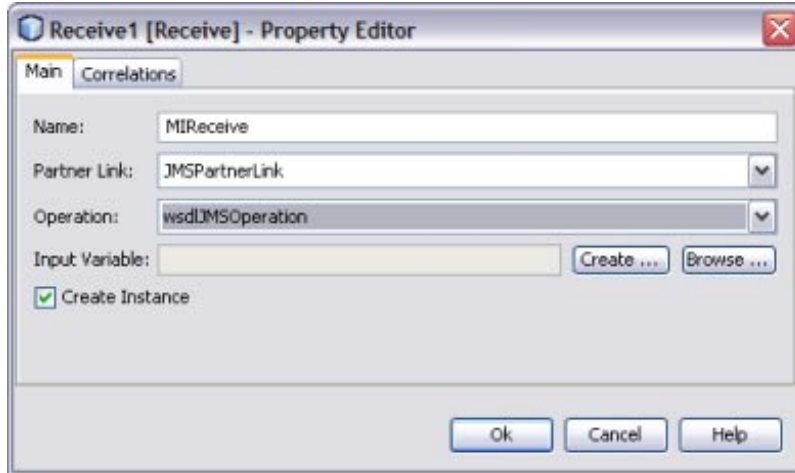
Receive1 [Receive] - Property Editor

Main Correlations

Name: MIReceive

Partner Link: JMSPartnerLink

Operation: wsdlJMSOperation

Input Variable: Create ... Browse ...

Create Instance

Ok Cancel Help